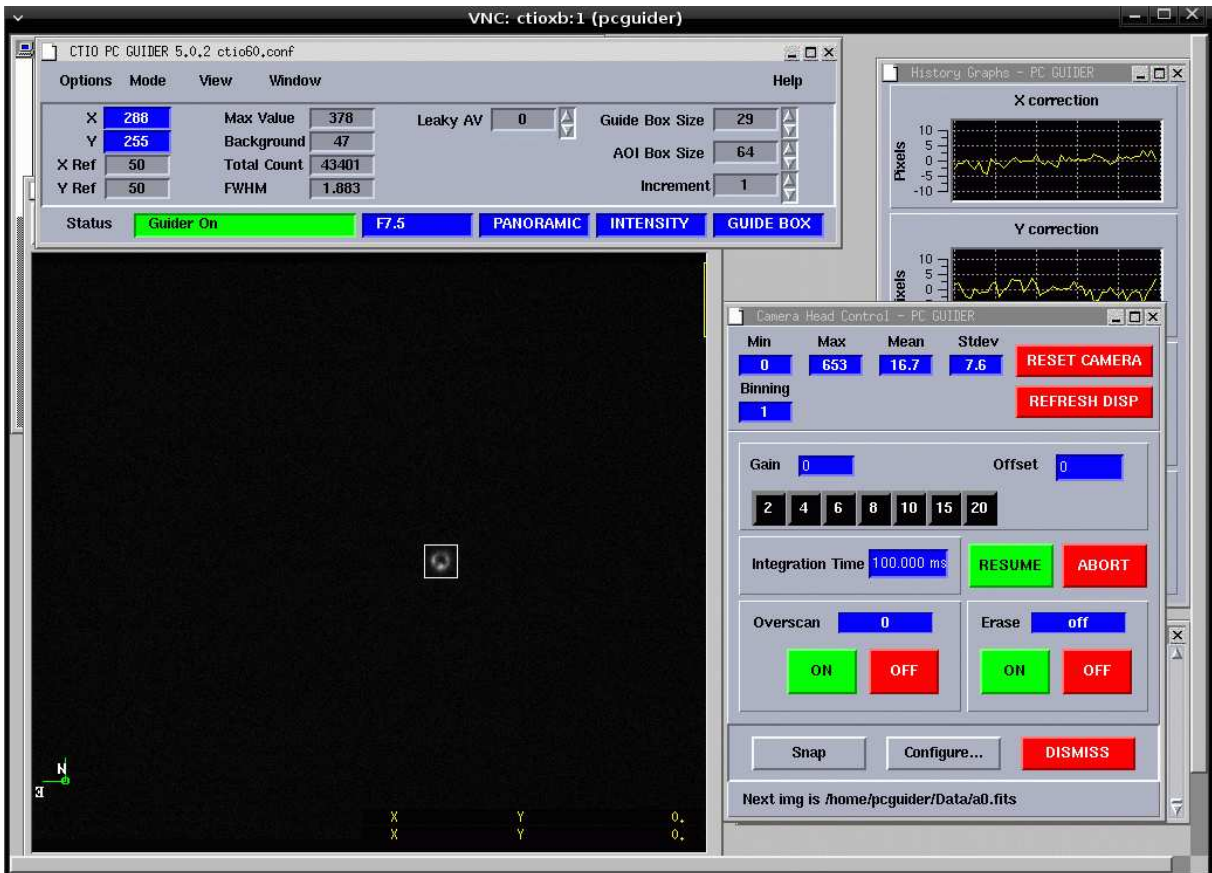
VNC: ctioxb:1 (pcguider)

CTIO PC GUIDER 5.0.2 ctio60.conf

Options Mode View Window Help

X 288
Y 255
X Ref 50
Y Ref 50
Max Value 378
Background 47
Total Count 43401
FWHM 1.883
Leaky AV 0
Guide Box Size 29
AOI Box Size 64
Increment 1

Status Guider On F7.5 PANORAMIC INTENSITY GUIDE BOX

History Graphs - PC GUIDER

X correction
10
5
0
-5
-10
Pixels

Y correction
10
5
0
Pixels

Camera Head Control - PC GUIDER

Min 0
Max 653
Mean 16.7
Stdev 7.6
Binning 1
RESET CAMERA
REFRESH DISP

Gain 0
Offset 0
2 4 6 8 10 15 20

Integration Time 100.000 ms
RESUME
ABORT

Overscan 0
ON OFF
Erase off
ON OFF

Snap Configure... DISMISS

Next img is /home/pcguider/Data/a0.fits

N
E

X Y 0.
X Y 0.